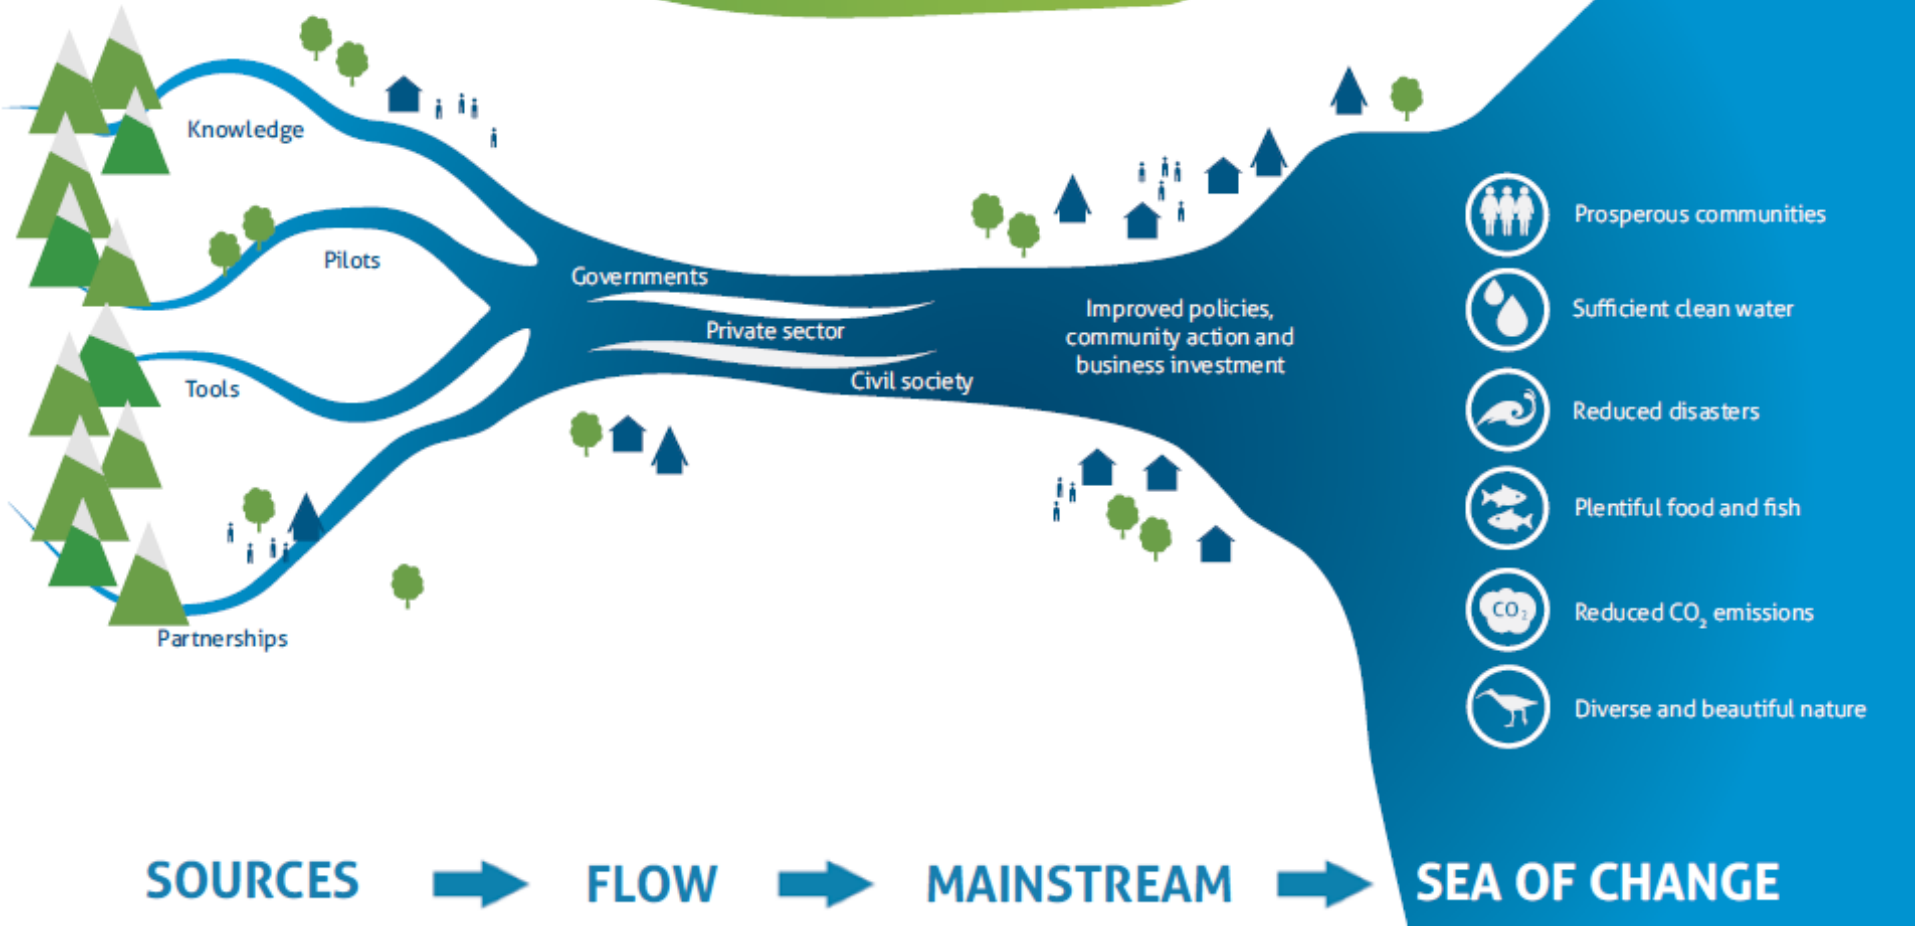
Knowledge

Pilots

Tools

Partnerships

Governments

Private sector

Civil society

Improved policies, community action and business investment

Prosperous communities

Sufficient clean water

Reduced disasters

Plentiful food and fish

$CO_2$

Reduced $CO_2$ emissions

Diverse and beautiful nature

SOURCES FLOW MAINSTREAM SEA OF CHANGE